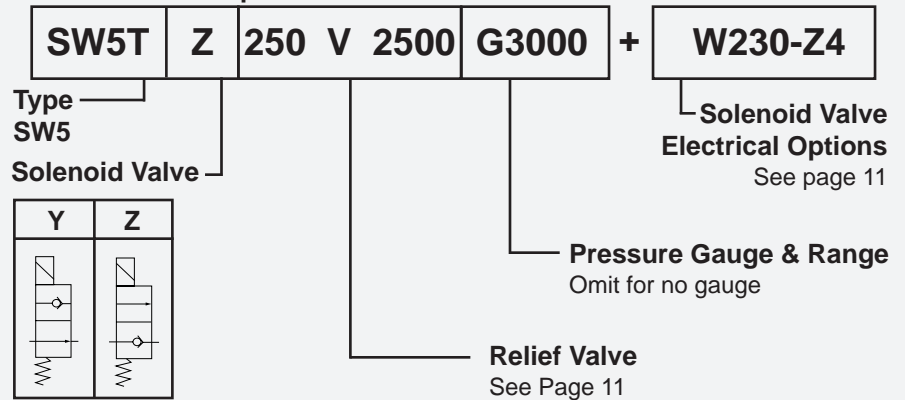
| SW5T | Z | 250 V 2500 | G3000 | + | W230-Z4 |
|---|---|---|---|---|---|

Type
SW5

Solenoid Valve

| Y | Z |
|---|---|

Solenoid Valve
Electrical Options
See page 11

Pressure Gauge & Range
Omit for no gauge

Relief Valve
See Page 11